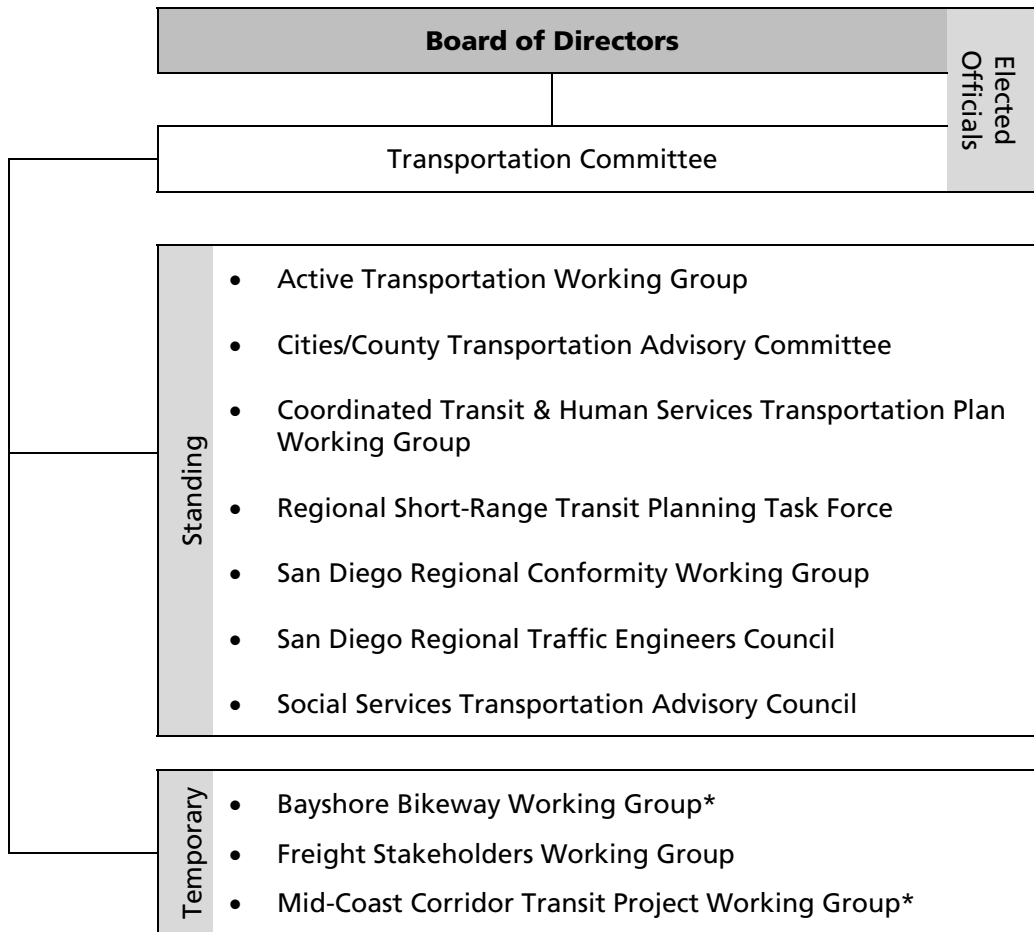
Board of Directors

Elected Officials

Transportation Committee

Standing

- Active Transportation Working Group
- Cities/County Transportation Advisory Committee
- Coordinated Transit & Human Services Transportation Plan Working Group
- Regional Short-Range Transit Planning Task Force
- San Diego Regional Conformity Working Group
- San Diego Regional Traffic Engineers Council
- Social Services Transportation Advisory Council

Temporary

- Bayshore Bikeway Working Group*
- Freight Stakeholders Working Group
- Mid-Coast Corridor Transit Project Working Group*